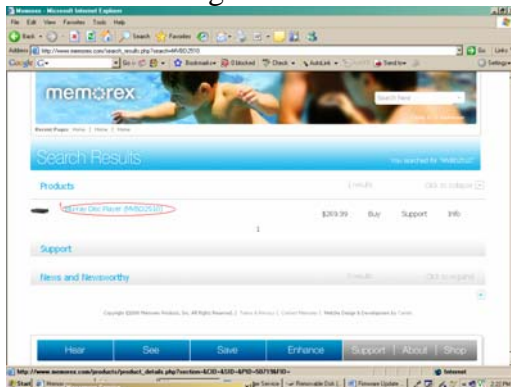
Memorex - Microsoft Internet Explorer
File Edit View Favorites Tools Help
Back Search Favorites
Address http://www.memorex.com/search_results.php?search=MVBD2510
Go Links
Google G- Go Bookmarks Blocked Check AutoLink Send to Settings

memorex
Search Here

Recent Pages: Home | Home | Home

Search Results
You searched for "MVBD2510"

Products
1 results
Click to collapse

Blu-ray Disc Player (MVBD2510)
$269.99 Buy Support Info
1

Support

News and Newsworthy
0 results
Click to expand

Copyright ©2008 Memorex Products, Inc. All Rights Reserved. | Terms & Privacy | Contact Memorex | Website Design & Development by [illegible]

Hear See Save Enhance Support | About | Shop

http://www.memorex.com/products/product_details.php?section=4&SID=4&PID=587&MID=
Internet
Start Memorex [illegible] Service Removable Disk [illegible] Firmware Update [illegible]